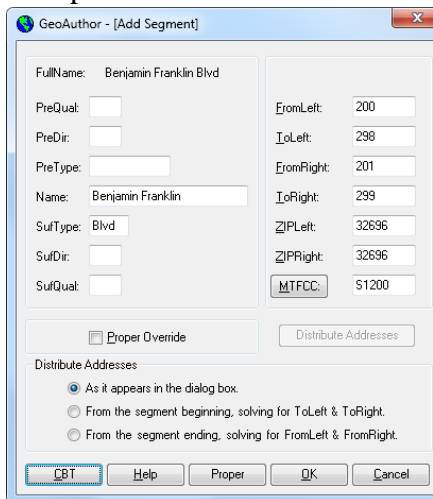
GeoAuthor - [Add Segment]

FullName: Benjamin Franklin Blvd

PreQual:

PreDir:

PreType:

Name: Benjamin Franklin

SufType: Blvd

SufDir:

SufQual:

FromLeft: 200

ToLeft: 298

FromRight: 201

ToRight: 299

ZIPLeft: 32696

ZIPRight: 32696

MTFCC: S1200

Proper Override

Distribute Addresses

Distribute Addresses

As it appears in the dialog box.

From the segment beginning, solving for ToLeft & ToRight.

From the segment ending, solving for FromLeft & FromRight.

CBT Help Proper OK Cancel